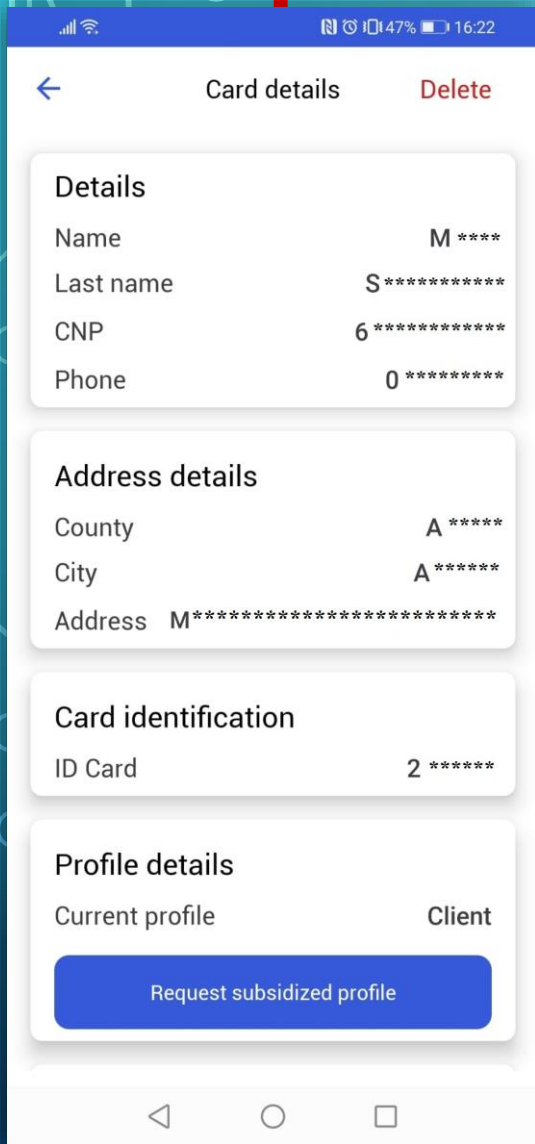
47% 16:22

Card details Delete

Details

Name M ****

Last name S***********

CNP 6************

Phone 0*********

Address details

County A *****

City A******

Address M************************

Card identification

ID Card 2 ******

Profile details

Current profile Client

Request subsidized profile